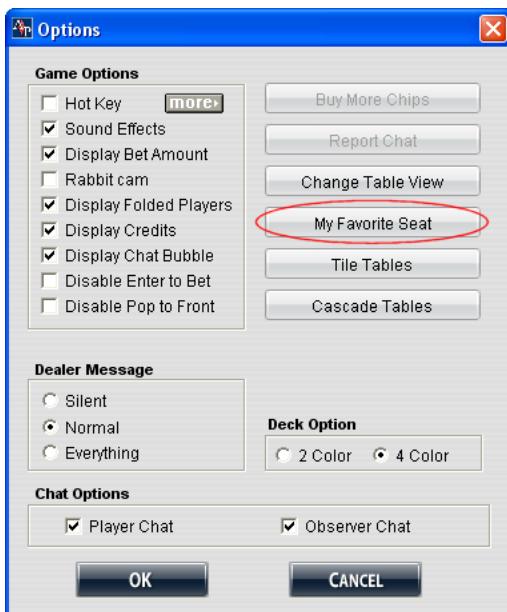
Options

Game Options

Hot Key
more
Sound Effects
Display Bet Amount
Rabbit cam
Display Folded Players
Display Credits
Display Chat Bubble
Disable Enter to Bet
Disable Pop to Front

Buy More Chips
Report Chat
Change Table View
My Favorite Seat
Tile Tables
Cascade Tables

Dealer Message

Silent
Normal
Everything

Deck Option

2 Color
4 Color

Chat Options

Player Chat
Observer Chat

OK
CANCEL